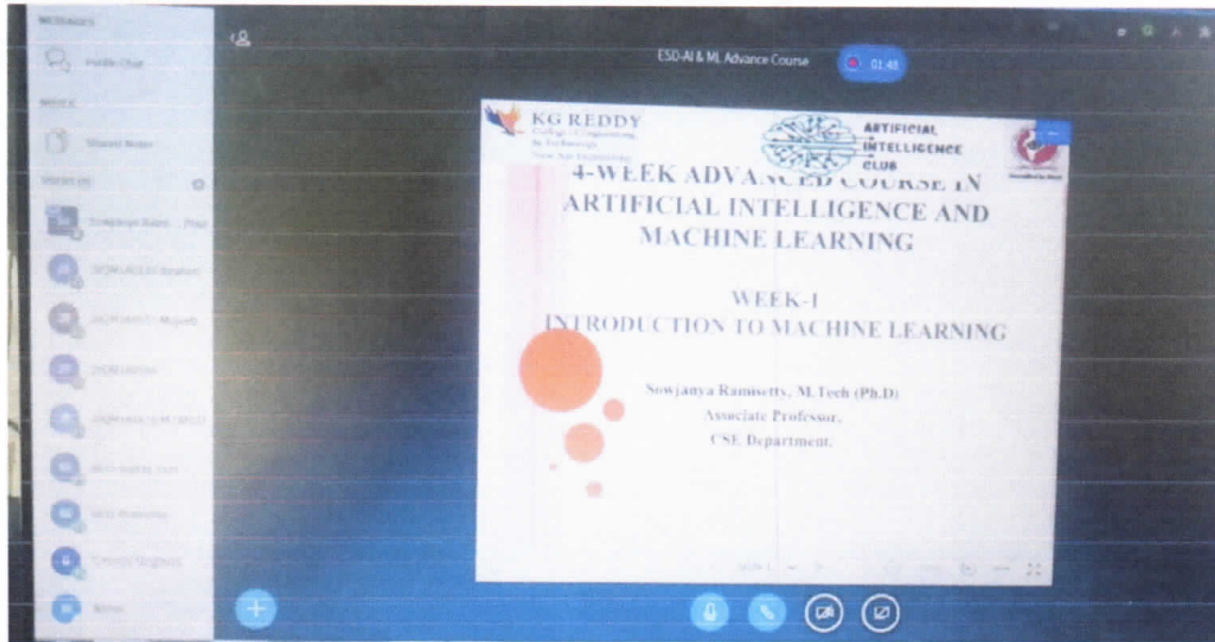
MESSAGES

Public Chat

NOTES

Shared Notes

USERS (9)

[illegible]

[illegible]

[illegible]

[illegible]

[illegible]

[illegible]

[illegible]

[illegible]

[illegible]

ESD-AI & ML Advance Course

01:48

KG REDDY
College of Engineering & Technology
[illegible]

ARTIFICIAL INTELLIGENCE CLUB

4-WEEK ADVANCED COURSE IN ARTIFICIAL INTELLIGENCE AND MACHINE LEARNING

WEEK-1
INTRODUCTION TO MACHINE LEARNING

Sowjanya Ramisetty, M.Tech (Ph.D)
Associate Professor,
CSE Department.